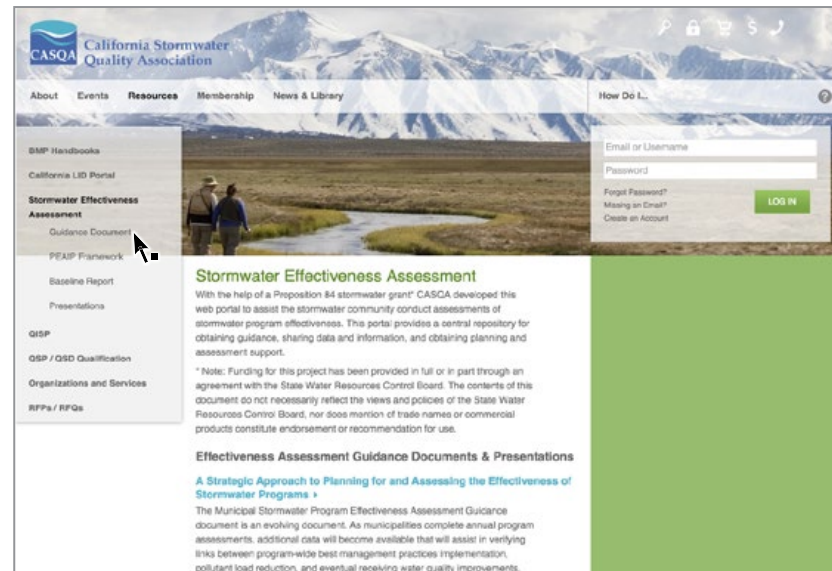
CASQA California Stormwater Quality Association

About Events Resources Membership News & Library How Do I... ?

BMP Handbooks
California LID Portal
Stormwater Effectiveness Assessment
Guidance Document
PEAIP Framework
Baseline Report
Presentations
QISP
QSP / QSD Qualification
Organizations and Services
RFPs / RFQs

Email or Username
Password
Forgot Password?
Missing an Email?
Create an Account
LOG IN

Stormwater Effectiveness Assessment

With the help of a Proposition 84 stormwater grant* CASQA developed this web portal to assist the stormwater community conduct assessments of stormwater program effectiveness. This portal provides a central repository for obtaining guidance, sharing data and information, and obtaining planning and assessment support.

* Note: Funding for this project has been provided in full or in part through an agreement with the State Water Resources Control Board. The contents of this document do not necessarily reflect the views and policies of the State Water Resources Control Board, nor does mention of trade names or commercial products constitute endorsement or recommendation for use.

Effectiveness Assessment Guidance Documents & Presentations

A Strategic Approach to Planning for and Assessing the Effectiveness of Stormwater Programs ›

The Municipal Stormwater Program Effectiveness Assessment Guidance document is an evolving document. As municipalities complete annual program assessments, additional data will become available that will assist in verifying links between program-wide best management practices implementation, pollutant load reduction, and eventual receiving water quality improvements.